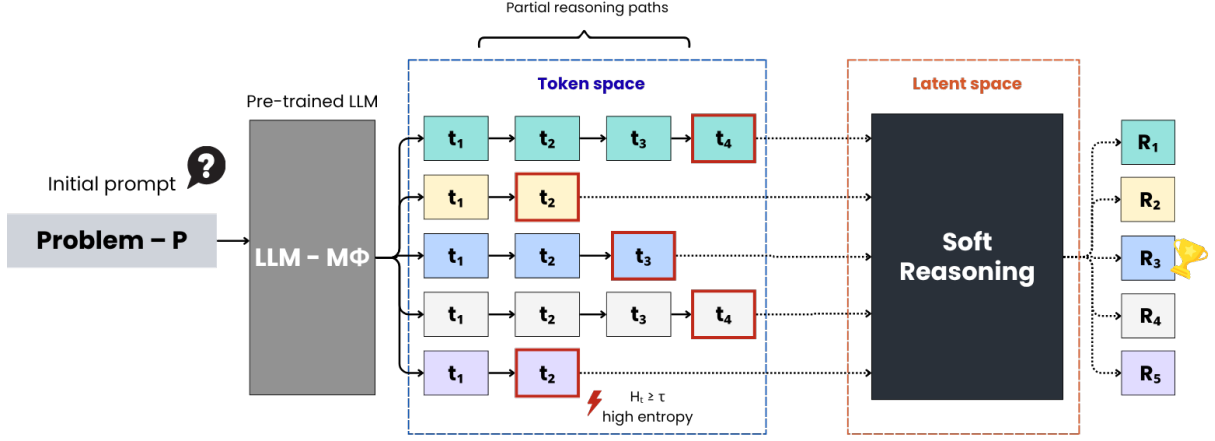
Partial reasoning paths

Token space

Latent space

Pre-trained LLM

Initial prompt

Problem – P

LLM - MΦ

$t_1$ $t_2$ $t_3$ $t_4$

$t_1$ $t_2$

$t_1$ $t_2$ $t_3$

$t_1$ $t_2$ $t_3$ $t_4$

$t_1$ $t_2$

$H_t \geq \tau$
high entropy

Soft Reasoning

$R_1$

$R_2$

$R_3$

$R_4$

$R_5$